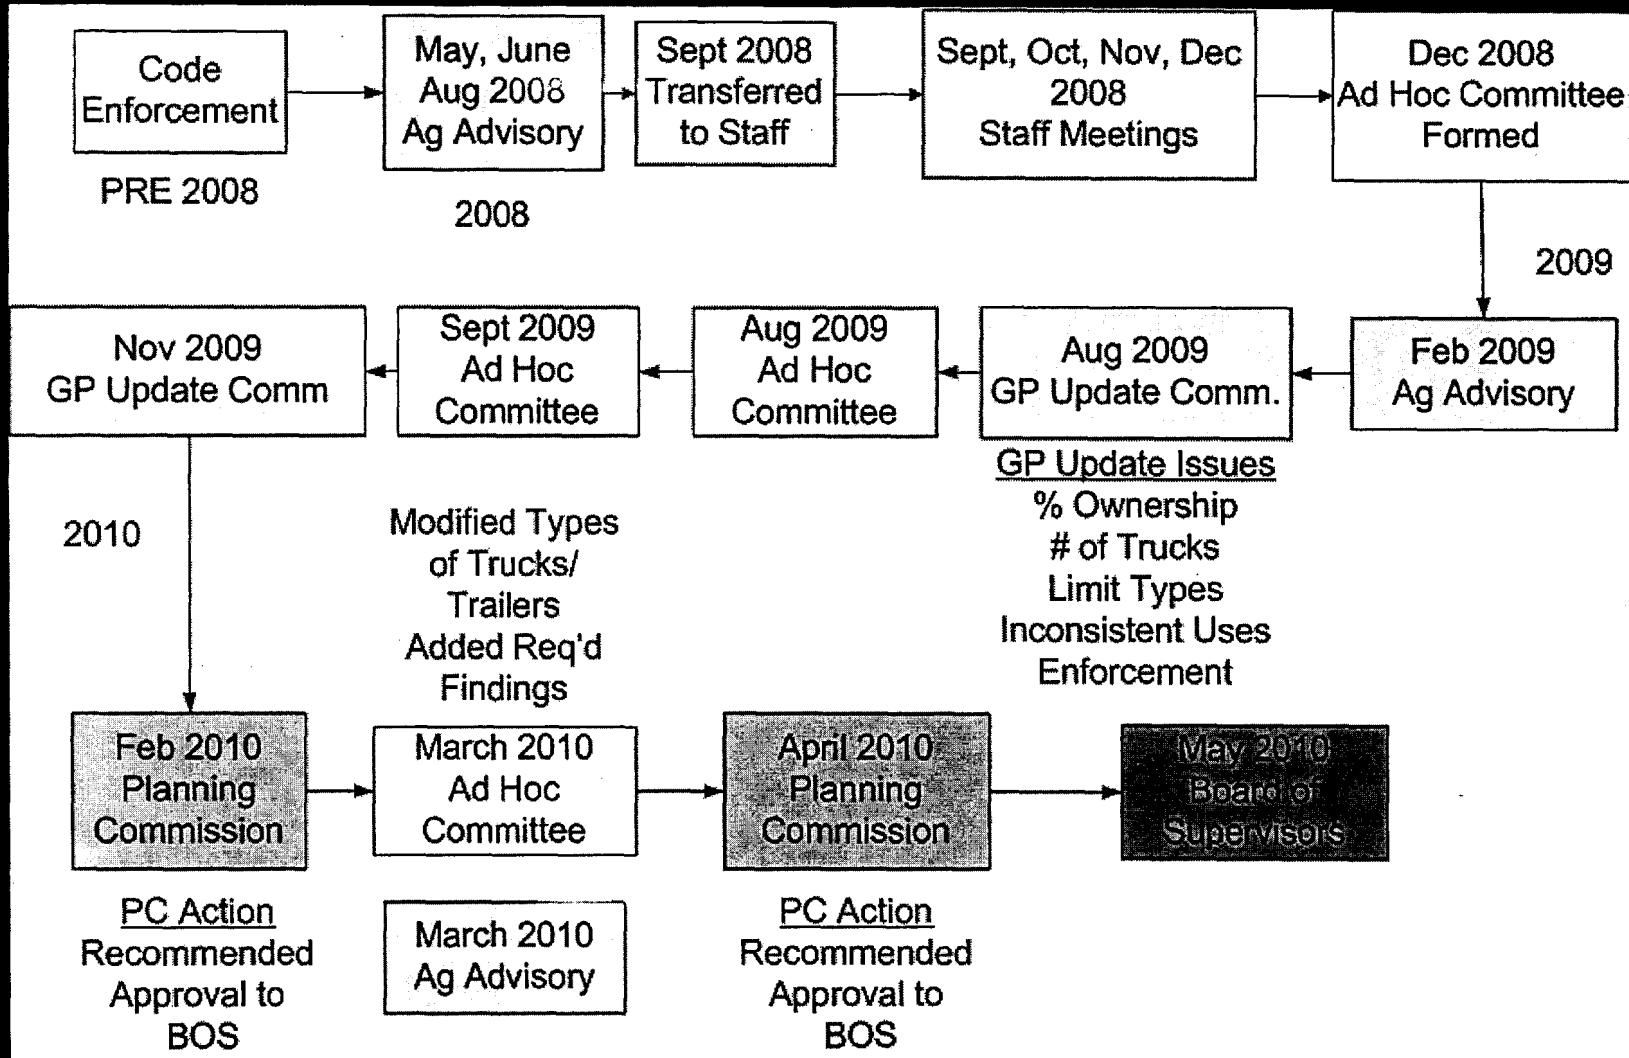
Code Enforcement

PRE 2008

May, June Aug 2008 Ag Advisory

2008

Sept 2008 Transferred to Staff

Sept, Oct, Nov, Dec 2008 Staff Meetings

Dec 2008 Ad Hoc Committee Formed

2009

Feb 2009 Ag Advisory

Aug 2009 GP Update Comm.

GP Update Issues
% Ownership
# of Trucks
Limit Types
Inconsistent Uses
Enforcement

Aug 2009 Ad Hoc Committee

Sept 2009 Ad Hoc Committee

Modified Types of Trucks/ Trailers
Added Req'd Findings

Nov 2009 GP Update Comm

2010

Feb 2010 Planning Commission

PC Action
Recommended Approval to BOS

March 2010 Ad Hoc Committee

March 2010 Ag Advisory

April 2010 Planning Commission

PC Action
Recommended Approval to BOS

May 2010 Board of Supervisors